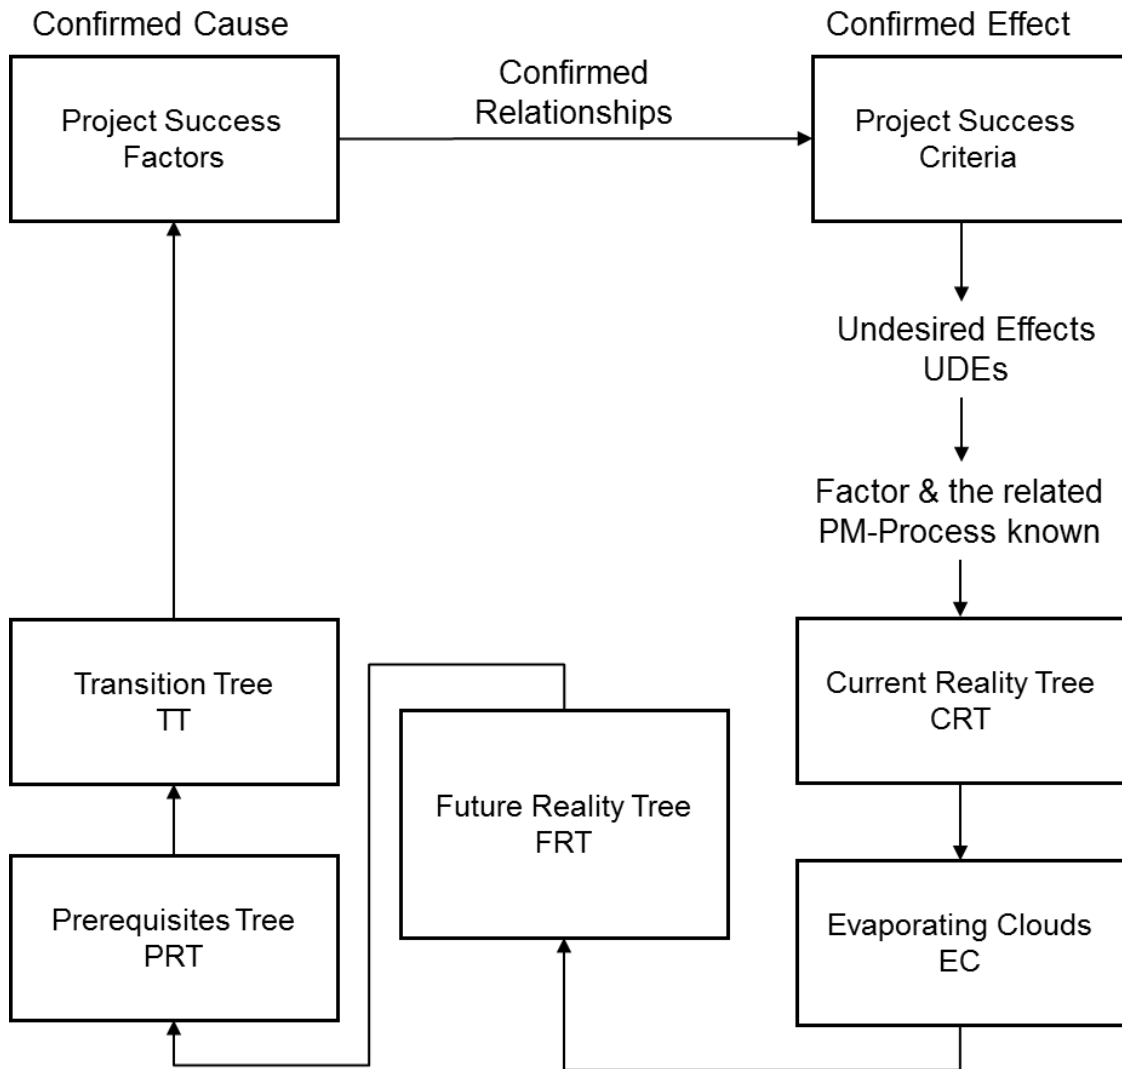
Confirmed Cause

Project Success Factors

Confirmed Relationships

Confirmed Effect

Project Success Criteria

Undesired Effects UDEs

Factor & the related PM-Process known

Current Reality Tree CRT

Evaporating Clouds EC

Future Reality Tree FRT

Prerequisites Tree PRT

Transition Tree TT